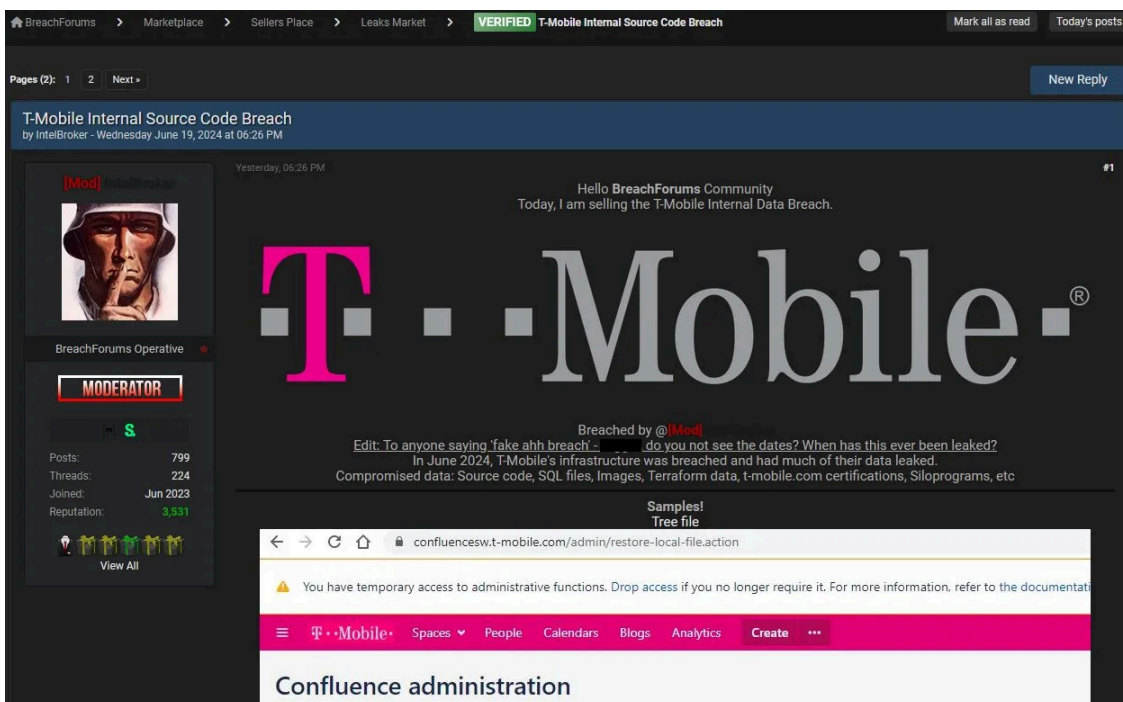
BreachForums > Marketplace > Sellers Place > Leaks Market > VERIFIED T-Mobile Internal Source Code Breach

Mark all as read Today's posts

Pages (2): 1 2 Next »

New Reply

T-Mobile Internal Source Code Breach
by IntelBroker - Wednesday June 19, 2024 at 06:26 PM

[Mod] IntelBroker

BreachForums Operative

MODERATOR

S

Posts: 799
Threads: 224
Joined: Jun 2023
Reputation: 3,531

View All

Yesterday, 06:26 PM

#1

Hello BreachForums Community
Today, I am selling the T-Mobile Internal Data Breach.

T · · Mobile ·®

Breached by @[Mod] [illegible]
Edit: To anyone saying 'fake ahh breach' - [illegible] do you not see the dates? When has this ever been leaked?
In June 2024, T-Mobile's infrastructure was breached and had much of their data leaked.
Compromised data: Source code, SQL files, Images, Terraform data, t-mobile.com certifications, Siloprograms, etc

Samples!
Tree file

confluencesw.t-mobile.com/admin/restore-local-file.action

You have temporary access to administrative functions. Drop access if you no longer require it. For more information, refer to the documentati

T · · Mobile · Spaces People Calendars Blogs Analytics Create ···

Confluence administration